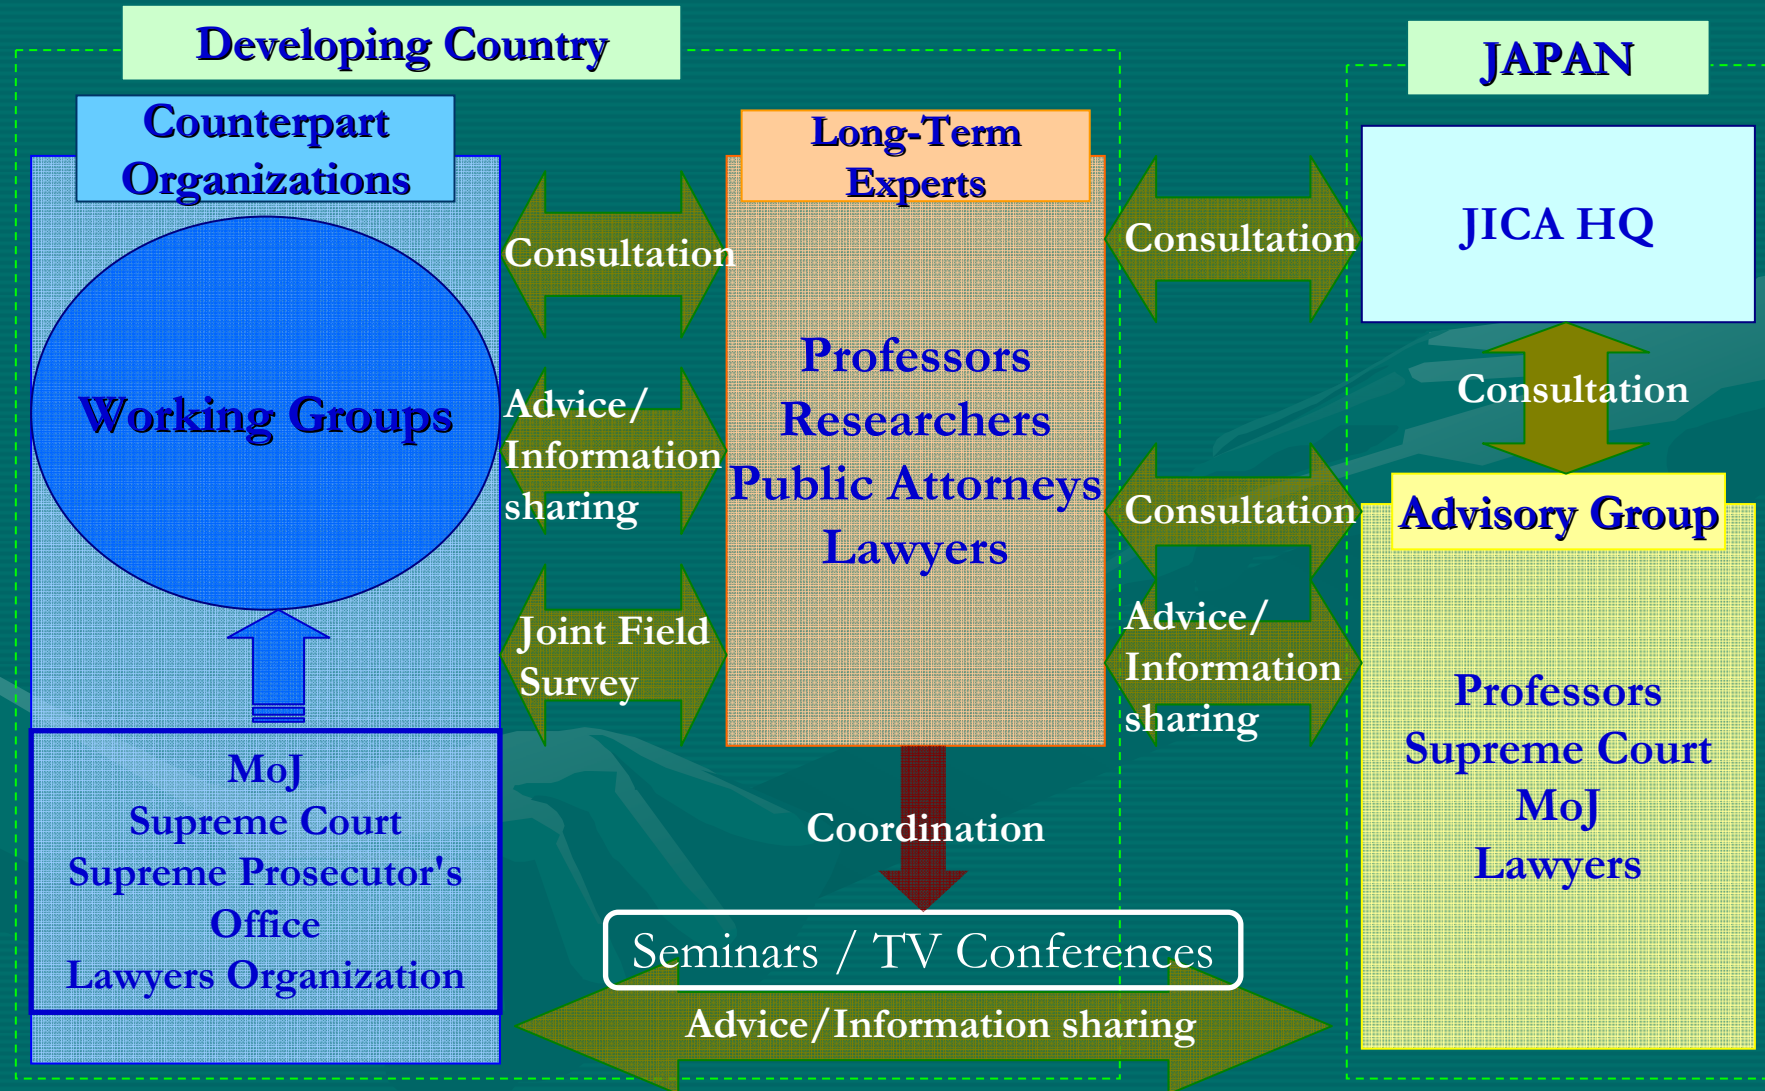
Developing Country

JAPAN

Counterpart Organizations

Long-Term Experts

JICA HQ

Consultation

Consultation

Working Groups

Professors
Researchers
Public Attorneys
Lawyers

Consultation

Advice/ Information sharing

Consultation

Advisory Group

Joint Field Survey

Advice/ Information sharing

MoJ
Supreme Court
Supreme Prosecutor's Office
Lawyers Organization

Professors
Supreme Court
MoJ
Lawyers

Coordination

Seminars / TV Conferences

Advice/Information sharing